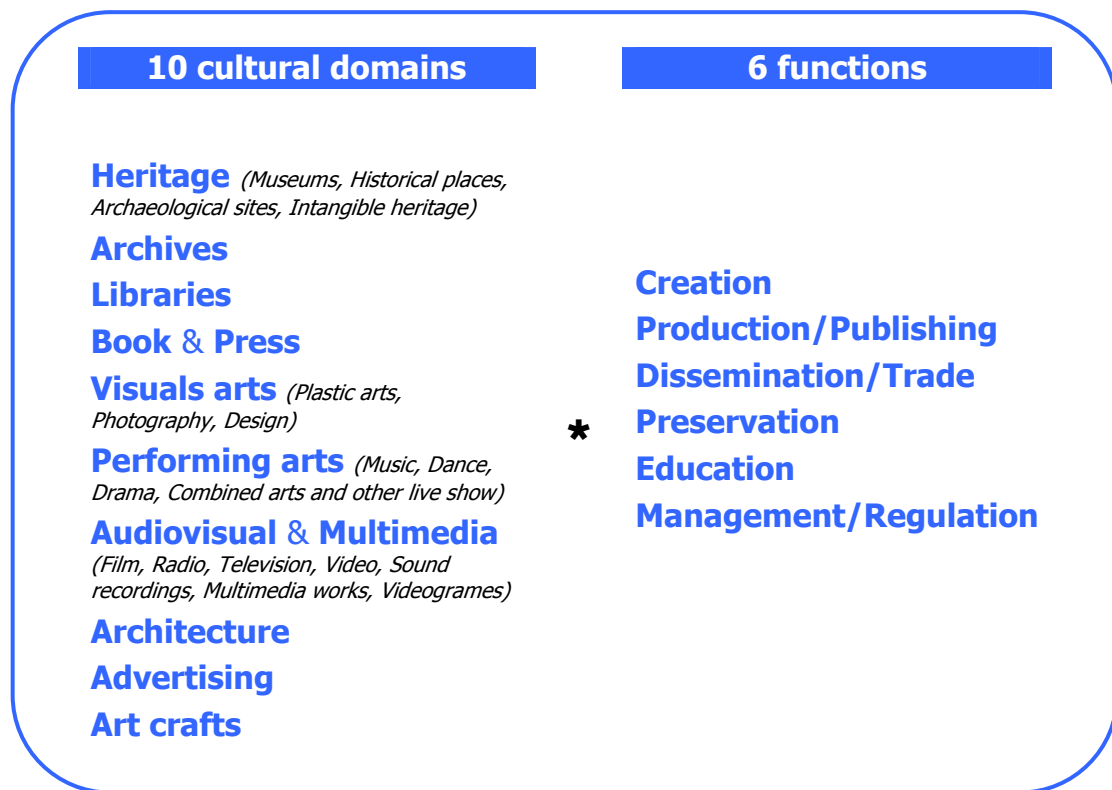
10 cultural domains

Heritage (Museums, Historical places, Archaeological sites, Intangible heritage)

Archives

Libraries

Book & Press

Visuals arts (Plastic arts, Photography, Design)

Performing arts (Music, Dance, Drama, Combined arts and other live show)

Audiovisual & Multimedia (Film, Radio, Television, Video, Sound recordings, Multimedia works, Videogrames)

Architecture

Advertising

Art crafts

*

6 functions

Creation

Production/Publishing

Dissemination/Trade

Preservation

Education

Management/Regulation